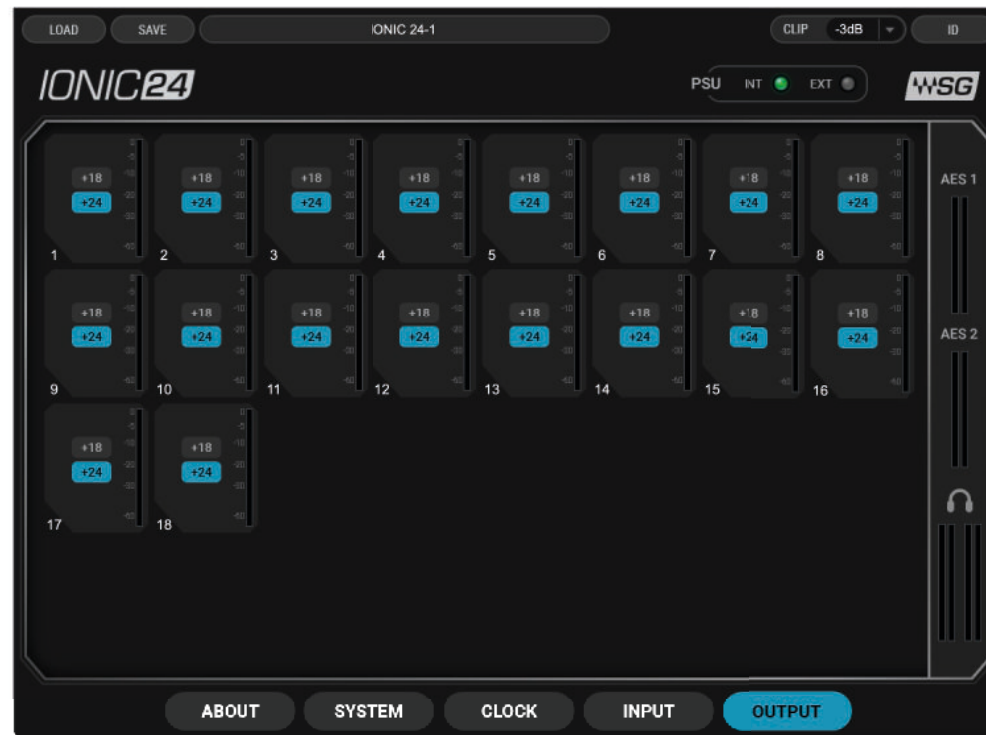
LOAD SAVE IONIC 24-1 CLIP -3dB ID

IONIC24

PSU INT EXT

WSG

+18 +24 1
+18 +24 2
+18 +24 3
+18 +24 4
+18 +24 5
+18 +24 6
+18 +24 7
+18 +24 8
+18 +24 9
+18 +24 10
+18 +24 11
+18 +24 12
+18 +24 13
+18 +24 14
+18 +24 15
+18 +24 16
+18 +24 17
+18 +24 18

AES 1
AES 2

ABOUT SYSTEM CLOCK INPUT OUTPUT